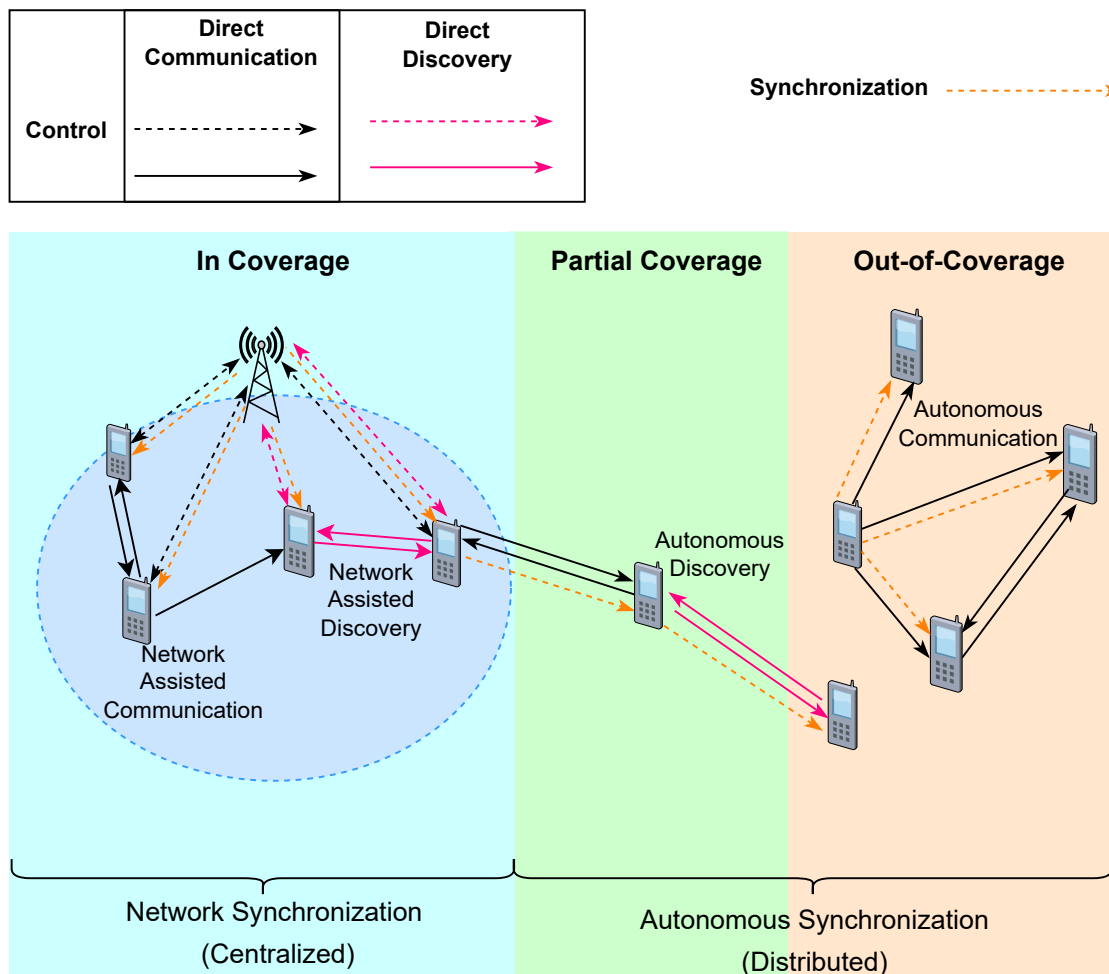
|  | Direct Communication | Direct Discovery |
|---|---|---|
| Control |  |  |
|  |  |  |

Synchronization

In Coverage

Partial Coverage

Out-of-Coverage

Autonomous Communication

Autonomous Discovery

Network Assisted Discovery

Network Assisted Communication

Network Synchronization (Centralized)

Autonomous Synchronization (Distributed)